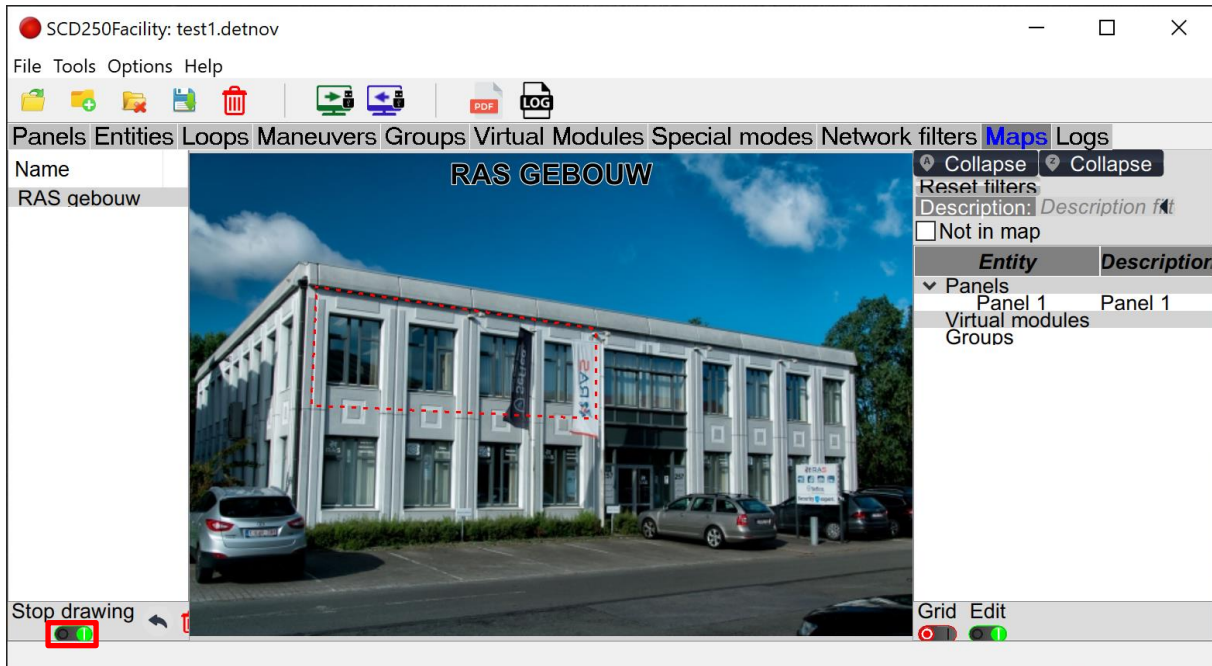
SCD250Facility: test1.detnov

File Tools Options Help

PDF LOG

Panels Entities Loops Maneuvers Groups Virtual Modules Special modes Network filters Maps Logs

Name
RAS gebouw

RAS GEBOUW

Collapse Collapse
Reset filters
Description: Description filt
Not in map

| Entity | Description |
|---|---|
| Panels | |
| Panel 1 | Panel 1 |
| Virtual modules | |
| Groups | |

Stop drawing

Grid Edit